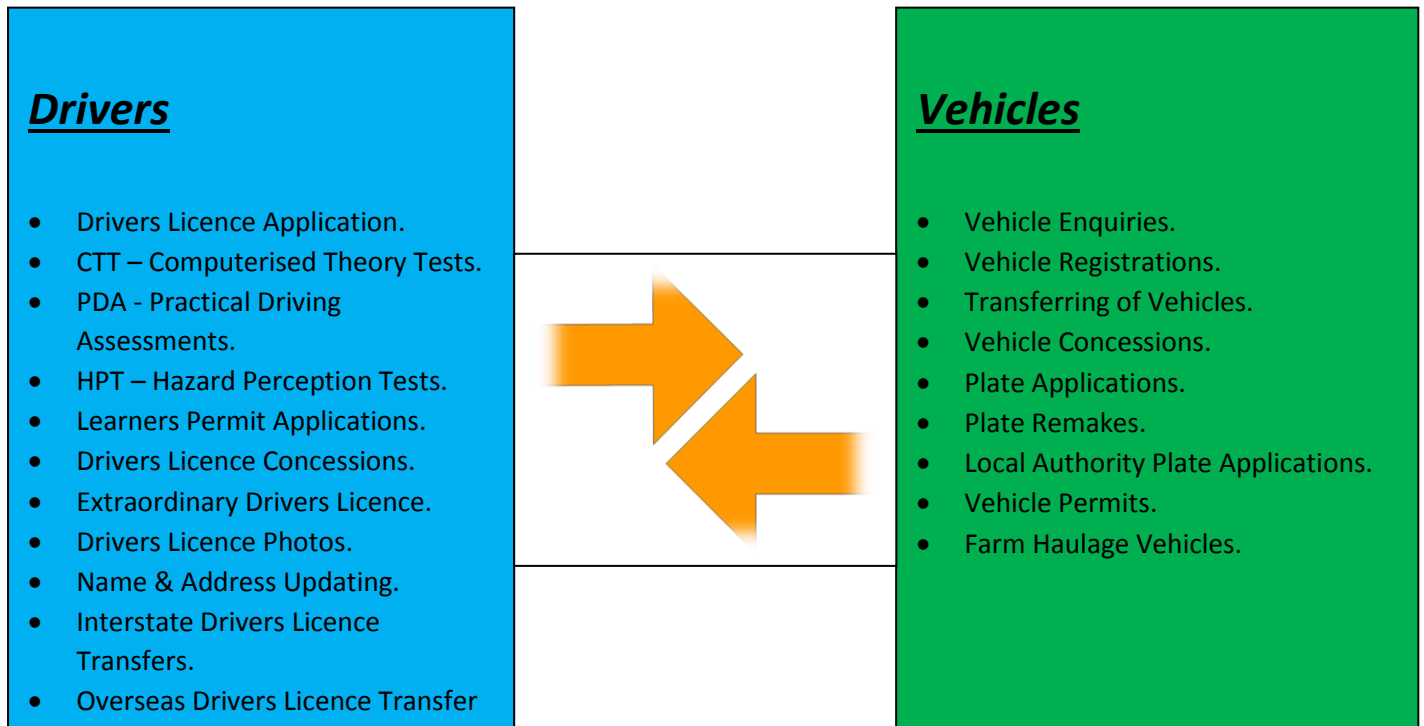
Drivers

- Drivers Licence Application.
- CTT – Computerised Theory Tests.
- PDA - Practical Driving Assessments.
- HPT – Hazard Perception Tests.
- Learners Permit Applications.
- Drivers Licence Concessions.
- Extraordinary Drivers Licence.
- Drivers Licence Photos.
- Name & Address Updating.
- Interstate Drivers Licence Transfers.
- Overseas Drivers Licence Transfer

Vehicles

- Vehicle Enquiries.
- Vehicle Registrations.
- Transferring of Vehicles.
- Vehicle Concessions.
- Plate Applications.
- Plate Remakes.
- Local Authority Plate Applications.
- Vehicle Permits.
- Farm Haulage Vehicles.